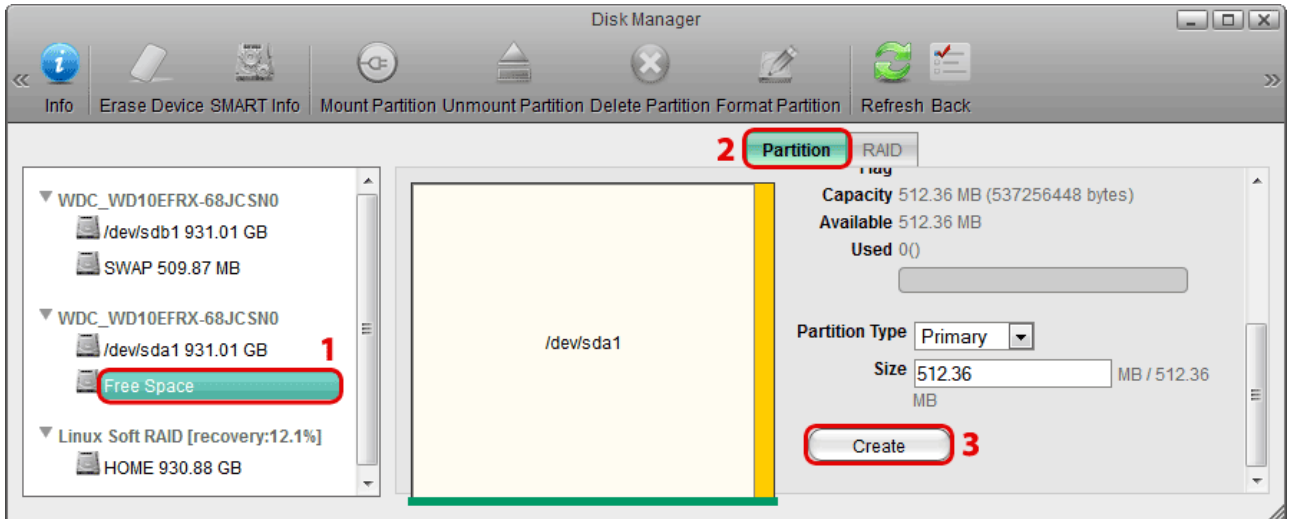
Disk Manager

Info | Erase Device | SMART Info | Mount Partition | Unmount Partition | Delete Partition | Format Partition | Refresh | Back

2 Partition RAID

WDC_WD10EFRX-68JCSN0
/dev/sdb1 931.01 GB
SWAP 509.87 MB
WDC_WD10EFRX-68JCSN0
/dev/sda1 931.01 GB
1
Free Space
Linux Soft RAID [recovery:12.1%]
HOME 930.88 GB

/dev/sda1

Flag
Capacity 512.36 MB (537256448 bytes)
Available 512.36 MB
Used 0()

Partition Type Primary
Size 512.36 MB / 512.36 MB

Create 3